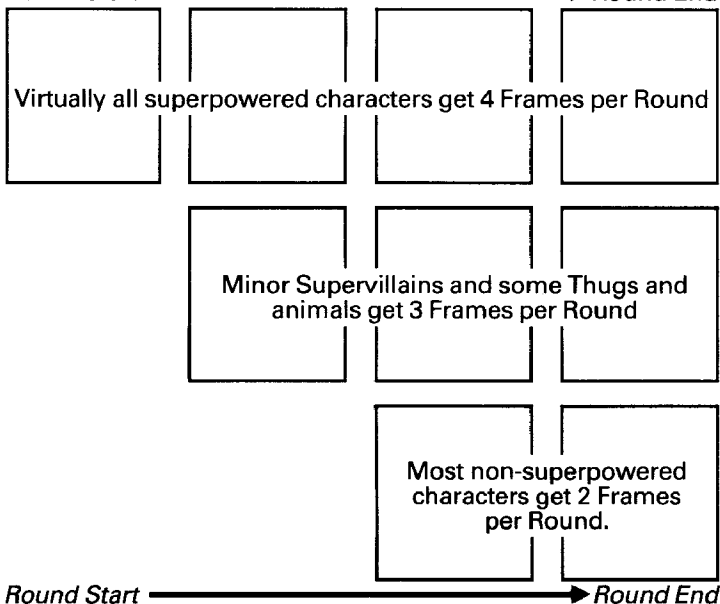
Round End

Virtually all superpowered characters get 4 Frames per Round

Minor Supervillains and some Thugs and animals get 3 Frames per Round

Most non-superpowered characters get 2 Frames per Round.

Round Start Round End